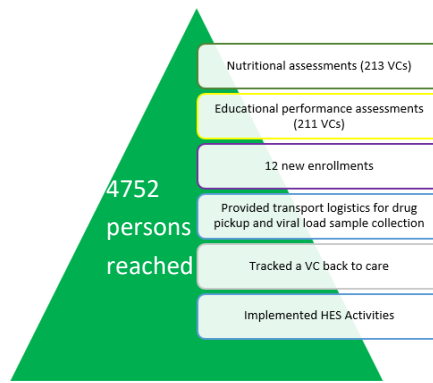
4752 persons reached

Nutritional assessments (213 VCs)

Educational performance assessments (211 VCs)

12 new enrollments

Provided transport logistics for drug pickup and viral load sample collection

Tracked a VC back to care

Implemented HES Activities